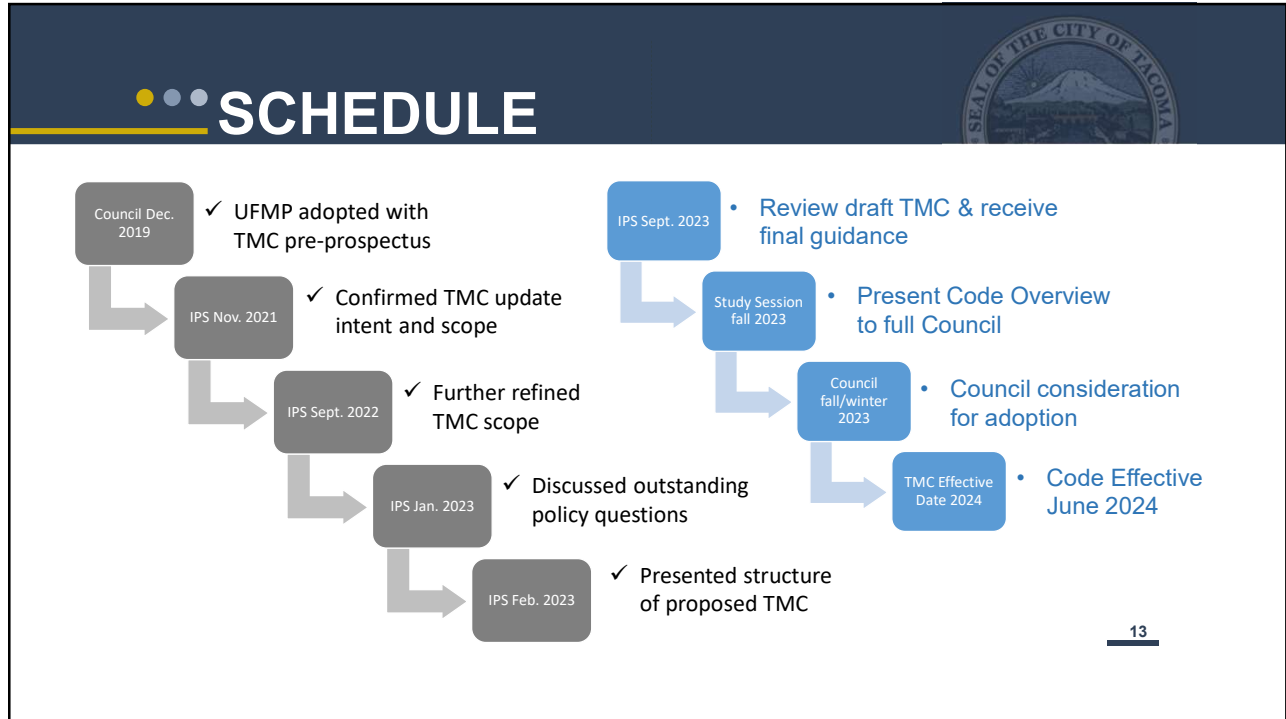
SCHEDULE

SEAL OF THE CITY OF TACOMA

Council Dec. 2019

✓ UFMP adopted with TMC pre-prospectus

IPS Nov. 2021

✓ Confirmed TMC update intent and scope

IPS Sept. 2022

✓ Further refined TMC scope

IPS Jan. 2023

✓ Discussed outstanding policy questions

IPS Feb. 2023

✓ Presented structure of proposed TMC

IPS Sept. 2023

• Review draft TMC & receive final guidance

Study Session fall 2023

• Present Code Overview to full Council

Council fall/winter 2023

• Council consideration for adoption

TMC Effective Date 2024

• Code Effective June 2024

13